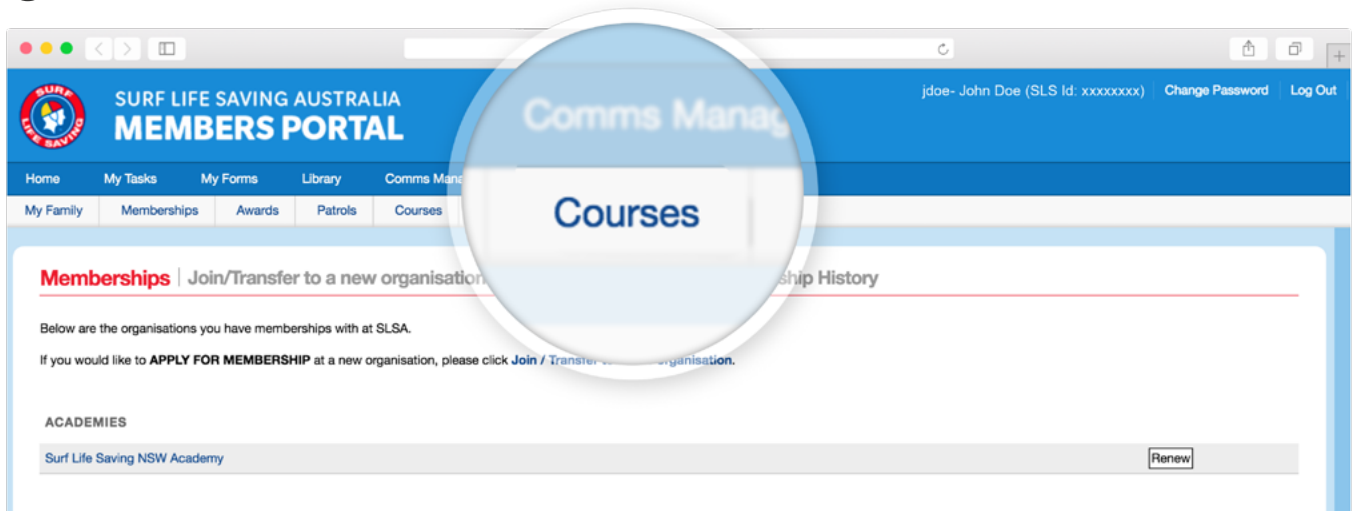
SURF LIFE SAVING

SURF LIFE SAVING AUSTRALIA
MEMBERS PORTAL

jdoe- John Doe (SLS Id: xxxxxxxx) Change Password Log Out

Home My Tasks My Forms Library Comms Mana

My Family Memberships Awards Patrols Courses

Comms Manag

Courses

Memberships | Join/Transfer to a new organisation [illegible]ship History

Below are the organisations you have memberships with at SLSA.

If you would like to APPLY FOR MEMBERSHIP at a new organisation, please click Join / Transfer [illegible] organisation.

ACADEMIES

Surf Life Saving NSW Academy Renew